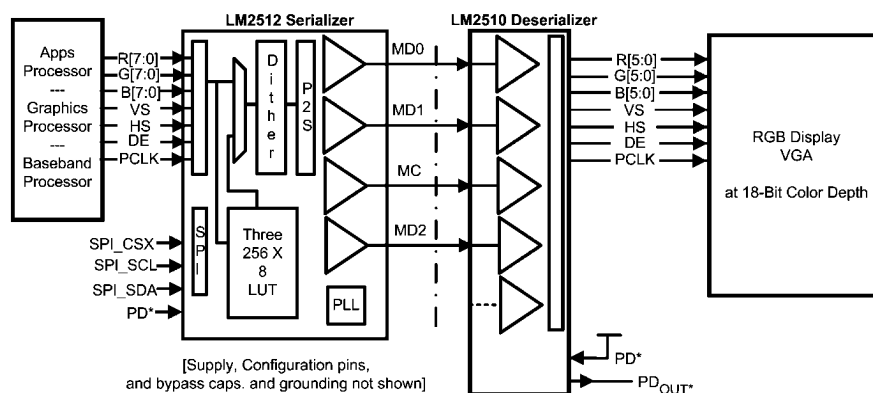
LM2512 Serializer

LM2510 Deserializer

Apps Processor
---
Graphics Processor
---
Baseband Processor

R[7:0]
G[7:0]
B[7:0]
VS
HS
DE
PCLK

Dither

P2S

SPI

Three 256 X 8 LUT

PLL

SPI_CSX
SPI_SCL
SPI_SDA
PD*

MD0
MD1
MC
MD2

R[5:0]
G[5:0]
B[5:0]
VS
HS
DE
PCLK

RGB Display VGA

at 18-Bit Color Depth

PD*
$PD_{OUT}$*

[Supply, Configuration pins, and bypass caps. and grounding not shown]